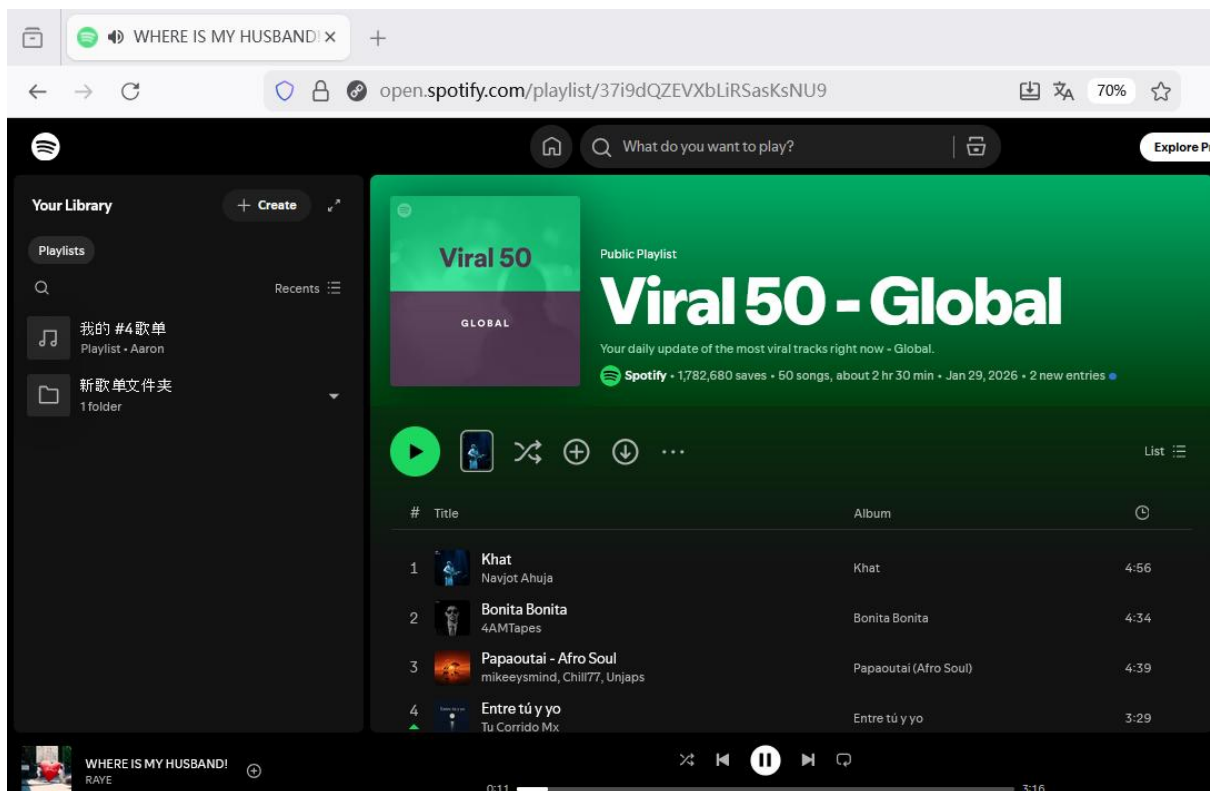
WHERE IS MY HUSBAND! ×
+
open.spotify.com/playlist/37i9dQZEVXbLiRSasKsNU9
70%
What do you want to play?
Explore Pr
Your Library
+ Create
Playlists
Recents
我的 #4歌单
Playlist • Aaron
新歌单文件夹
1 folder
Viral 50
GLOBAL
Public Playlist
Viral 50 - Global
Your daily update of the most viral tracks right now - Global.
Spotify • 1,782,680 saves • 50 songs, about 2 hr 30 min • Jan 29, 2026 • 2 new entries
List
# Title
Album

| # | Title | Album | |
|---|---|---|---|
| 1 | Khat<br>Navjot Ahuja | Khat | 4:56 |
| 2 | Bonita Bonita<br>4AMTapes | Bonita Bonita | 4:34 |
| 3 | Papaoutai - Afro Soul<br>mikeeysmind, Chill77, Unjaps | Papaoutai (Afro Soul) | 4:39 |
| 4 | Entre tú y yo<br>Tu Corrido Mx | Entre tú y yo | 3:29 |

WHERE IS MY HUSBAND!
RAYE
0:11
3:16